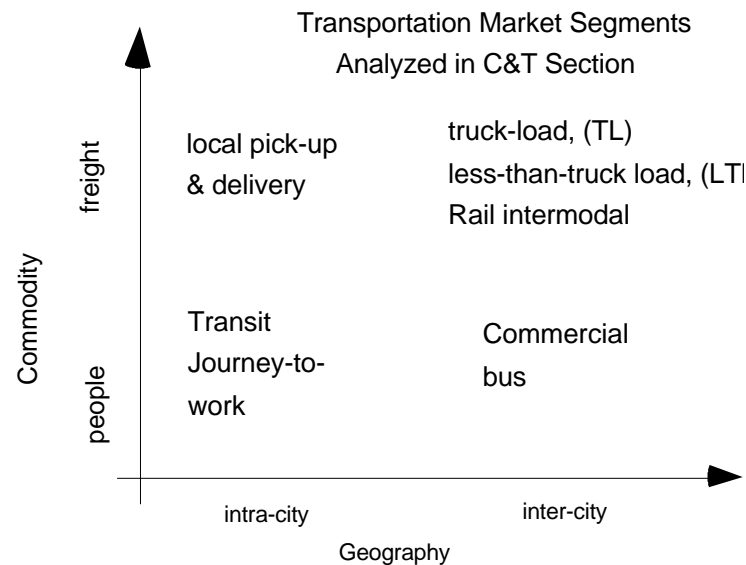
Transportation Market Segments
Analyzed in C&T Section

freight

local pick-up & delivery

truck-load, (TL)
less-than-truck load, (LT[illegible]
Rail intermodal

Commodity

Transit
Journey-to-work

Commercial bus

people

intra-city

inter-city

Geography